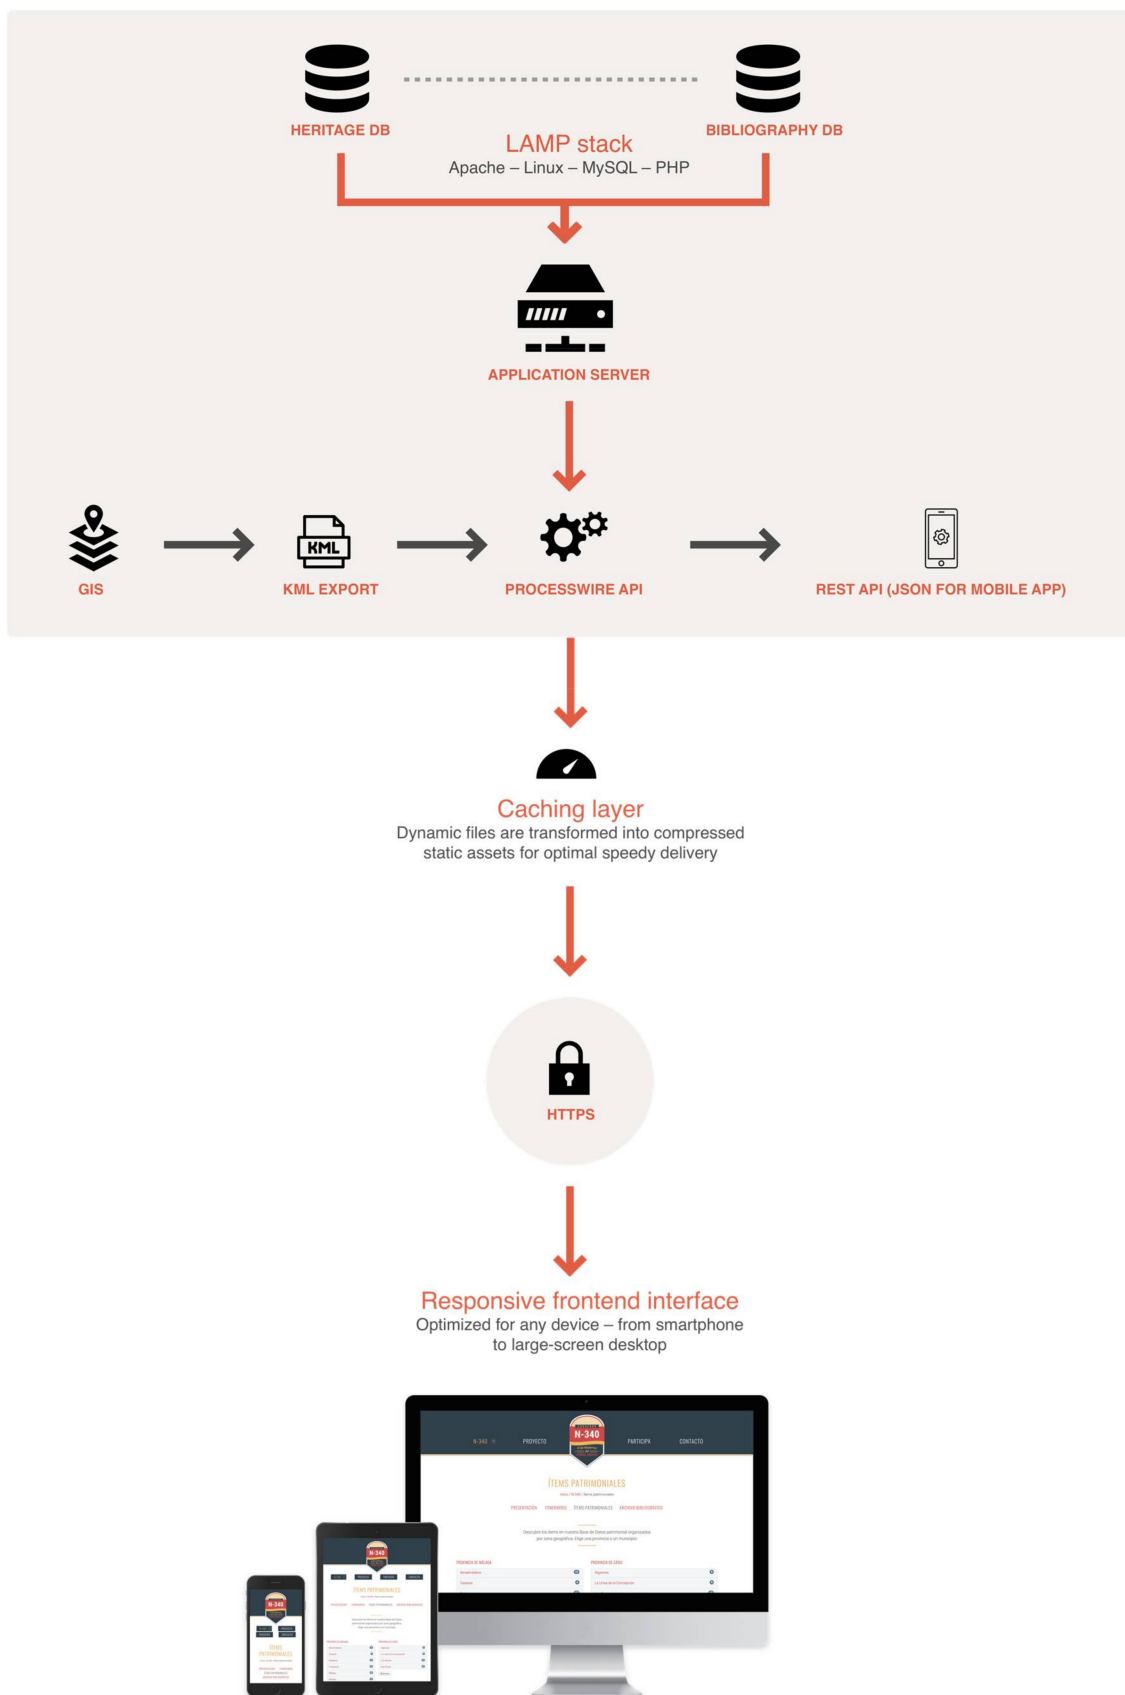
HERITAGE DB

BIBLIOGRAPHY DB

LAMP stack
Apache – Linux – MySQL – PHP

APPLICATION SERVER

GIS

KML

KML EXPORT

PROCESSWIRE API

REST API (JSON FOR MOBILE APP)

Caching layer
Dynamic files are transformed into compressed static assets for optimal speedy delivery

HTTPS

Responsive frontend interface
Optimized for any device – from smartphone to large-screen desktop

N-340

PROYECTO

PARTICIPA

CONTACTO

ÍTEMS PATRIMONIALES

N-340

ÍTEMS PATRIMONIALES

N-340

ÍTEMS PATRIMONIALES